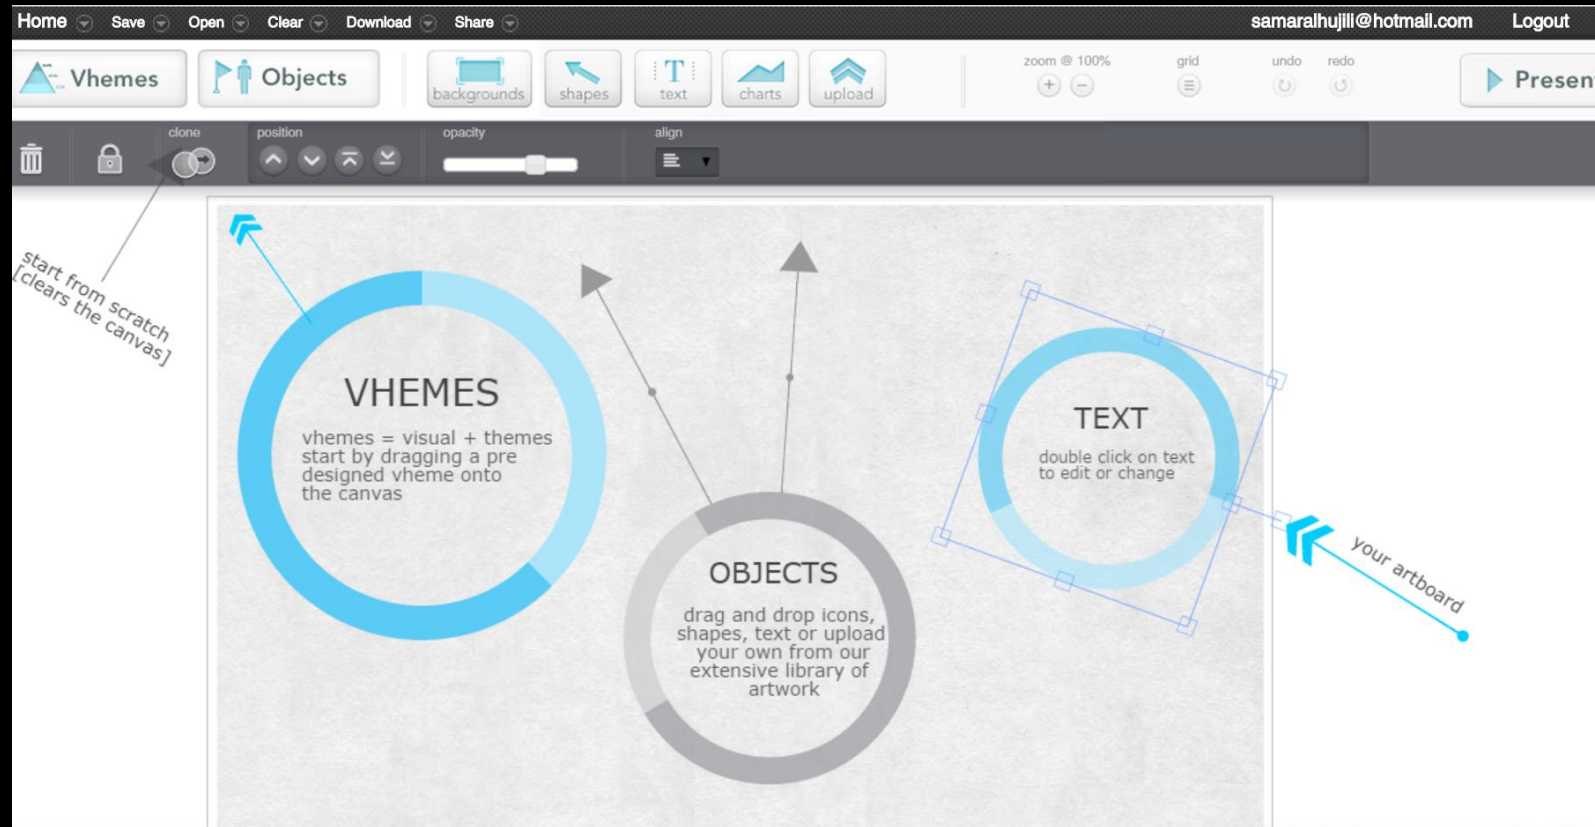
Home Save Open Clear Download Share samaralhujili@hotmail.com Logout

Vhemes Objects backgrounds shapes text charts upload zoom @ 100% grid undo redo Presen

clone position opacity align

start from scratch [clears the canvas]

VHEMES

vhemes = visual + themes start by dragging a pre designed vheme onto the canvas

OBJECTS

drag and drop icons, shapes, text or upload your own from our extensive library of artwork

TEXT

double click on text to edit or change

your artboard